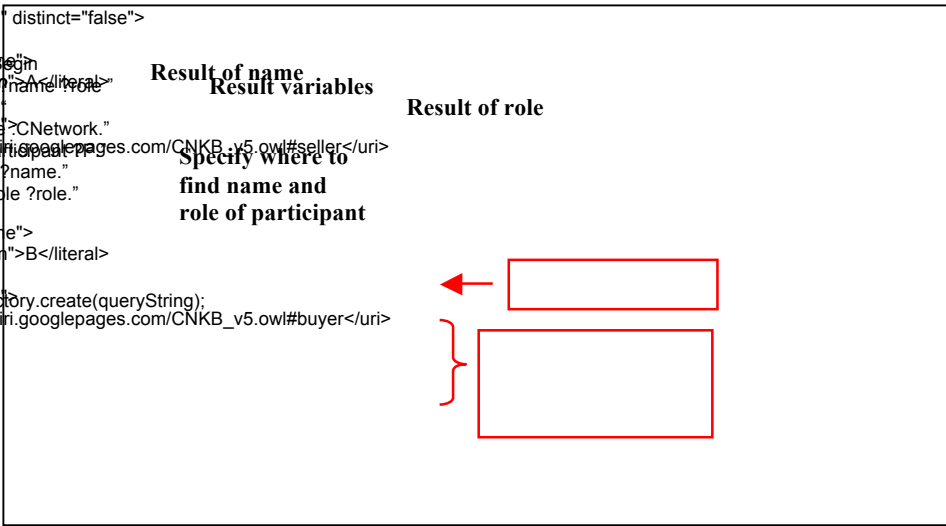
" distinct="false">

Result of name
Result variables
Result of role

Specify where to find name and role of participant

?name ?role"
>A</literal>
>CNetwork."
ri.googlepages.com/CNKB_v5.owl#seller</uri>
?name."
ple ?role."

e">
n">B</literal>

tory.create(queryString);
ri.googlepages.com/CNKB_v5.owl#buyer</uri>